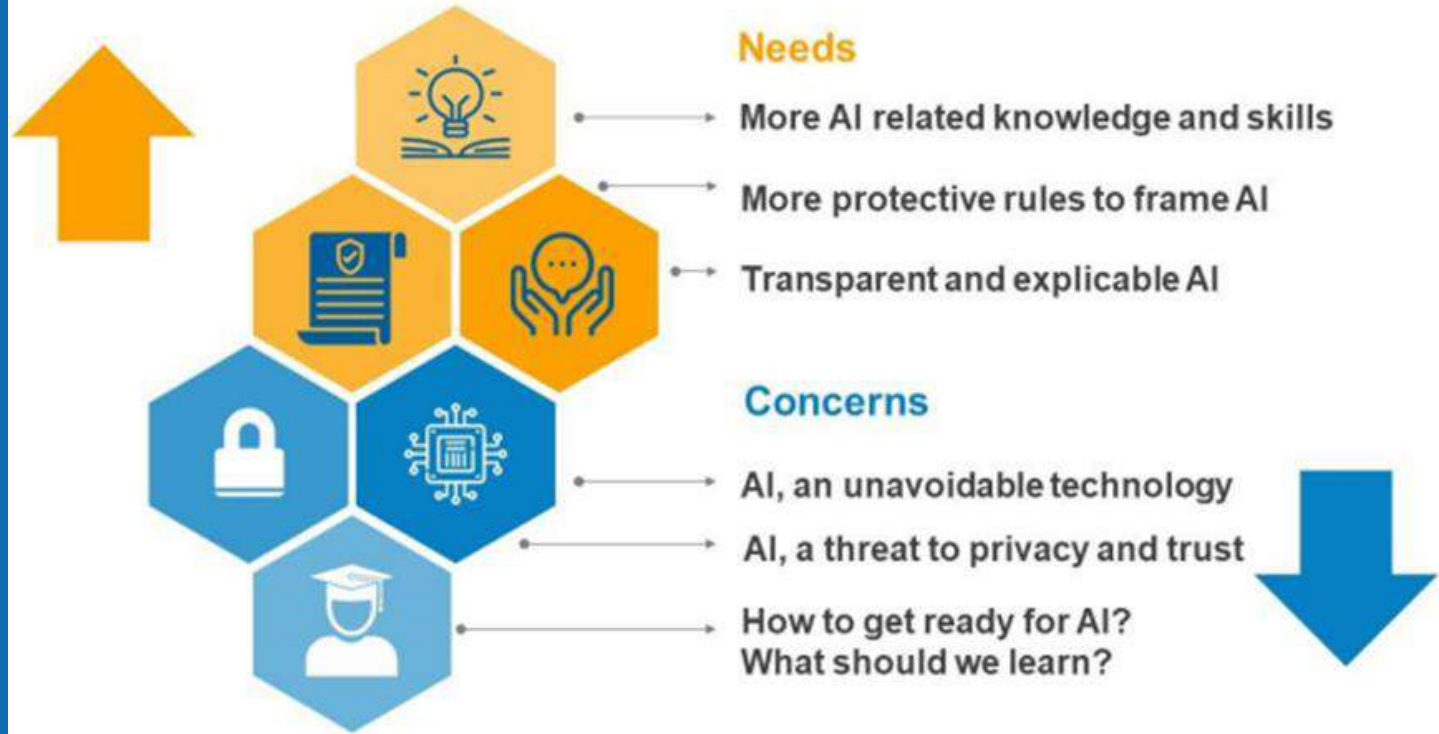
Needs

More AI related knowledge and skills

More protective rules to frame AI

Transparent and explicable AI

Concerns

AI, an unavoidable technology

AI, a threat to privacy and trust

How to get ready for AI?
What should we learn?